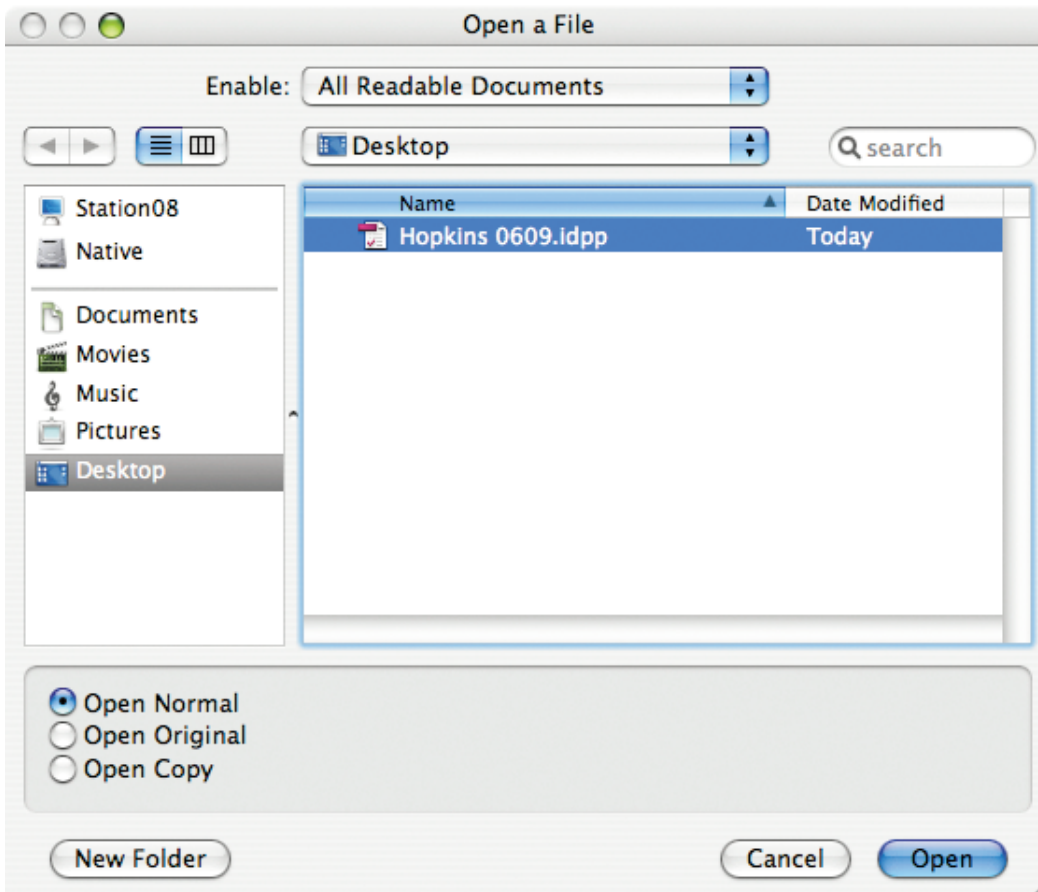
Open a File

Enable: All Readable Documents

Desktop

search

Station08
Native

Documents
Movies
Music
Pictures
Desktop

| Name | Date Modified |
|---|---|
| Hopkins 0609.idpp | Today |

Open Normal
Open Original
Open Copy

New Folder

Cancel

Open